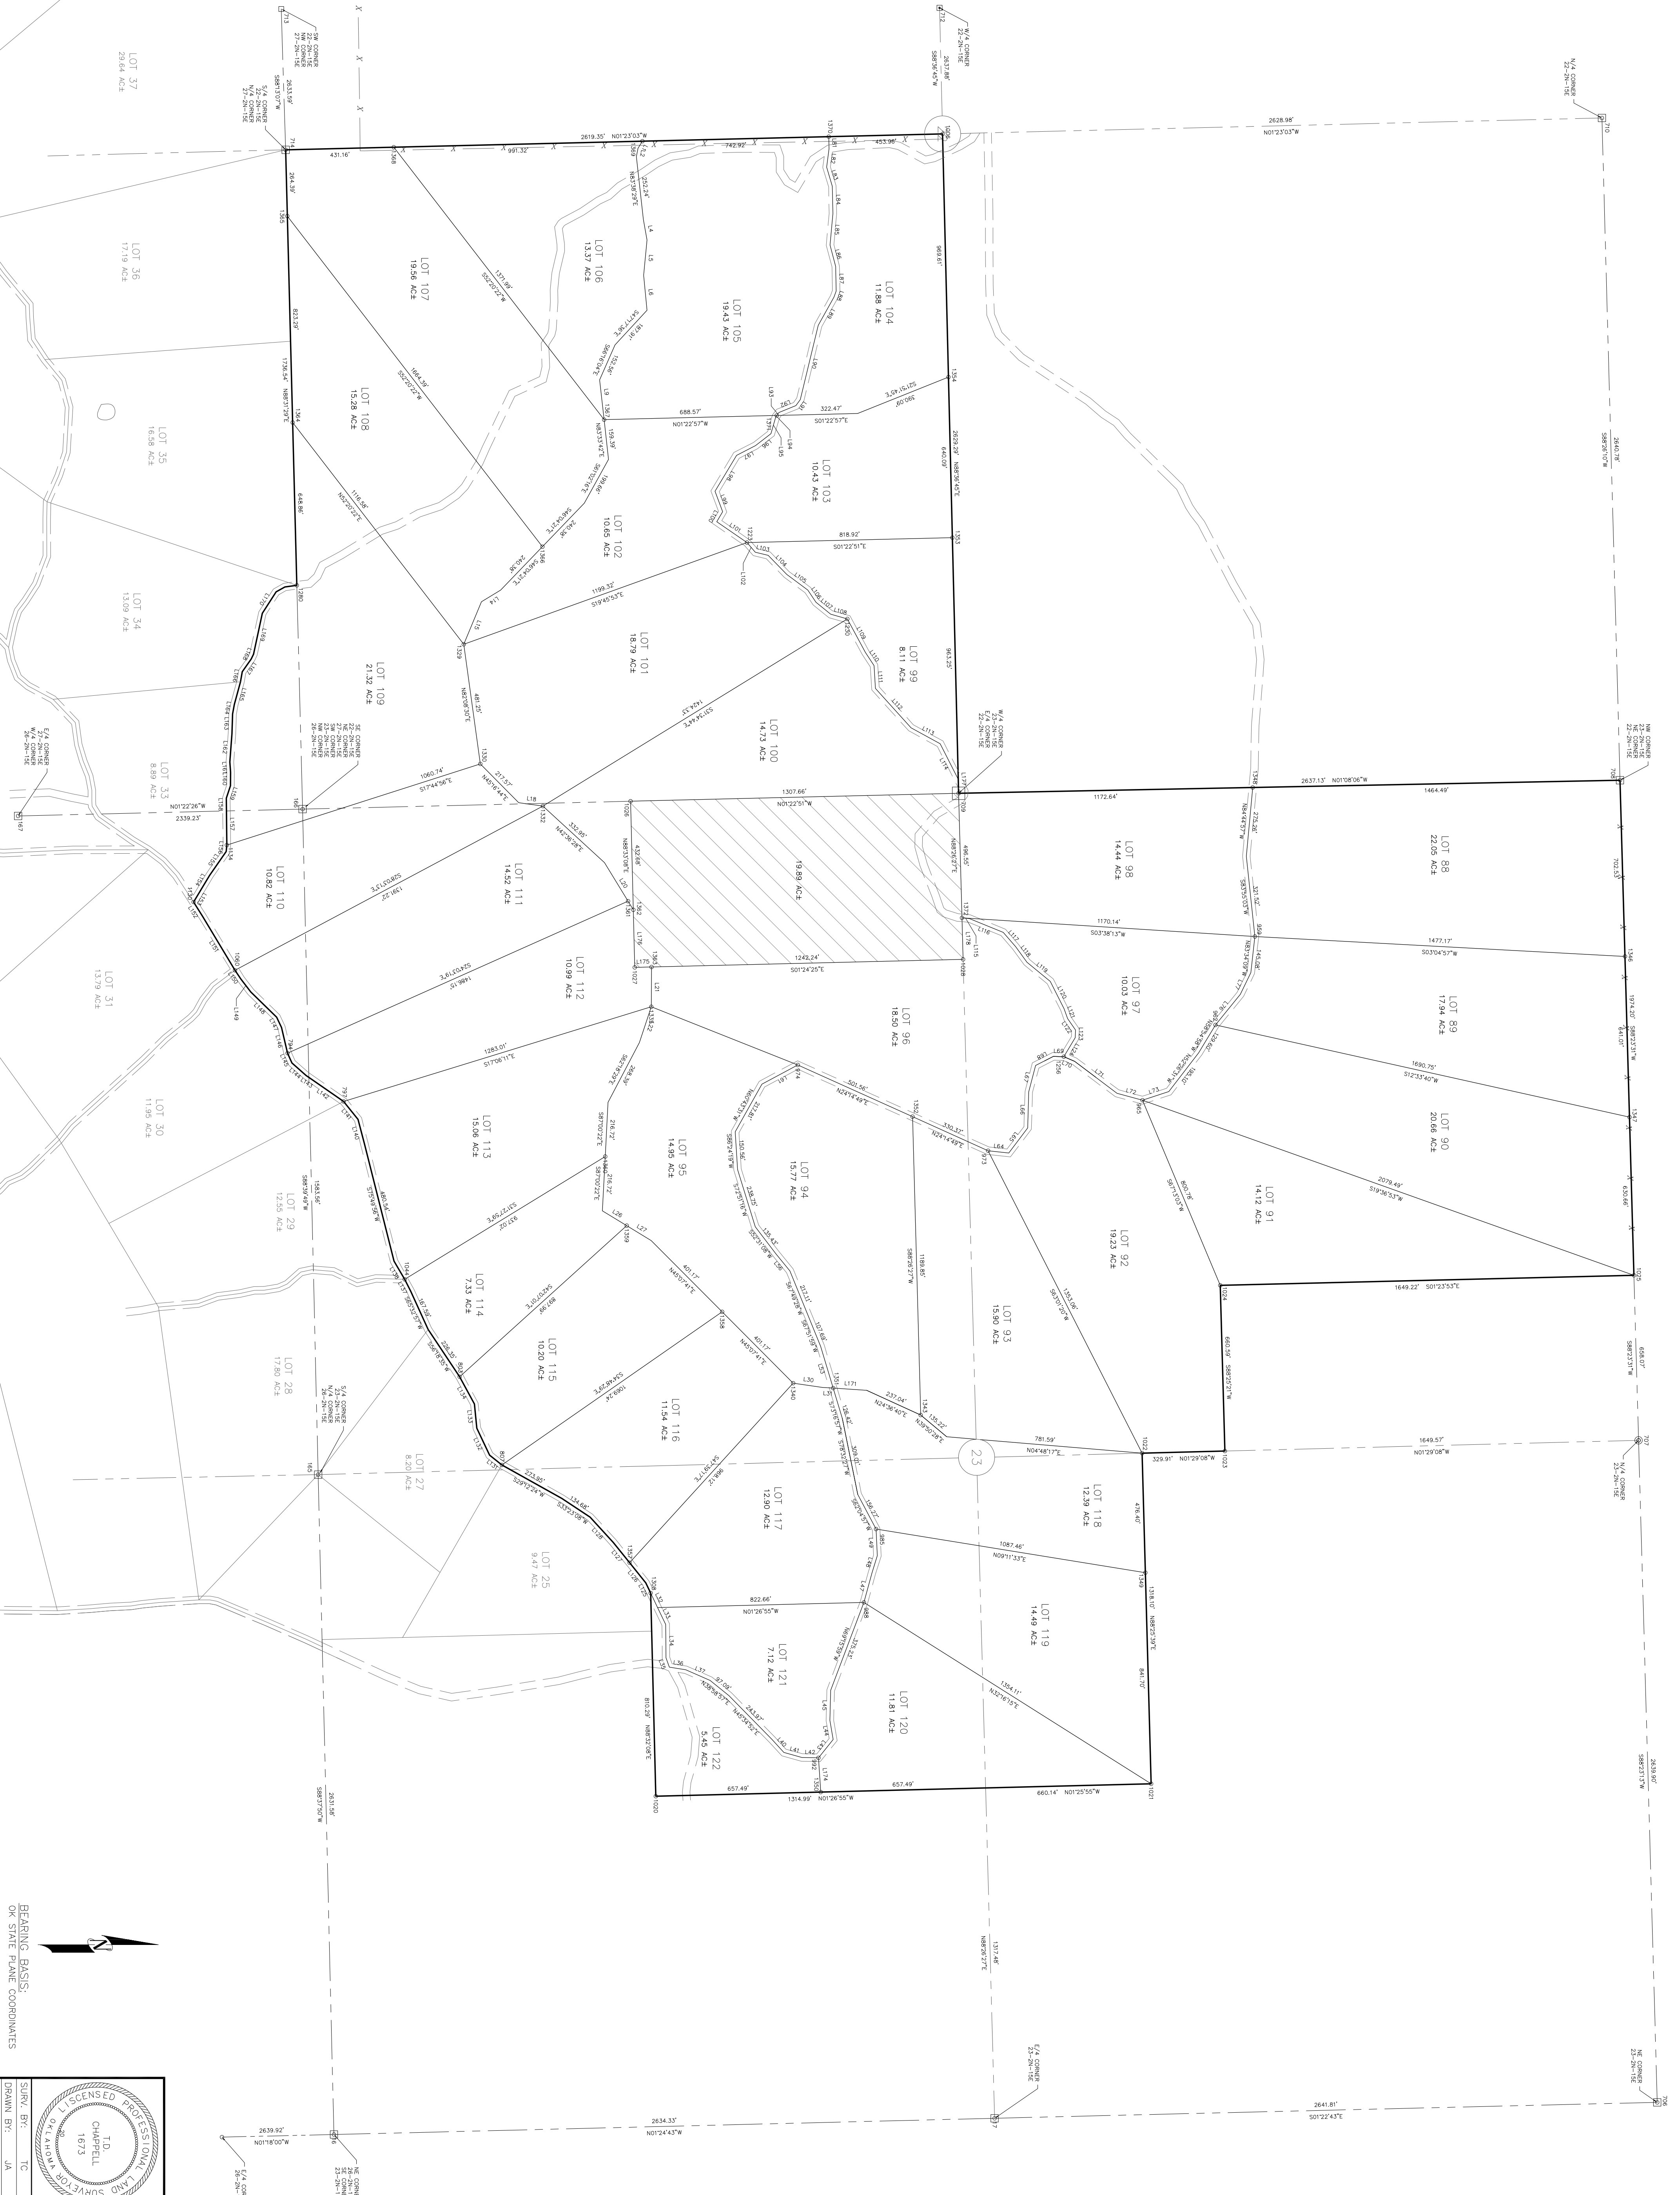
LOT 37
29.64 AC±

LOT 36
17.19 AC±

LOT 35
16.56 AC±

LOT 34
13.09 AC±

LOT 33
8.89 AC±

LOT 31
13.79 AC±

LOT 30
11.95 AC±

LOT 29
12.55 AC±

LOT 28
17.80 AC±

LOT 27
8.20 AC±

LOT 25
9.47 AC±

LOT 107
19.56 AC±

LOT 106
13.37 AC±

LOT 105
19.43 AC±

LOT 104
11.88 AC±

LOT 108
15.28 AC±

LOT 103
10.43 AC±

LOT 102
10.65 AC±

LOT 101
18.79 AC±

LOT 99
8.11 AC±

LOT 109
21.32 AC±

LOT 100
14.73 AC±

LOT 110
10.82 AC±

LOT 111
14.52 AC±

19.89 AC±

LOT 98
14.44 AC±

LOT 88
22.05 AC±

LOT 112
10.99 AC±

LOT 96
18.50 AC±

LOT 97
10.03 AC±

LOT 89
17.94 AC±

LOT 113
15.06 AC±

LOT 95
14.95 AC±

LOT 94
15.77 AC±

LOT 90
20.66 AC±

LOT 91
14.12 AC±

LOT 92
19.23 AC±

LOT 114
7.33 AC±

LOT 115
10.20 AC±

LOT 93
15.90 AC±

LOT 116
11.54 AC±

LOT 117
12.90 AC±

LOT 118
12.39 AC±

LOT 119
14.49 AC±

LOT 121
7.12 AC±

LOT 120
11.81 AC±

LOT 122
5.45 AC±

23

2619.35' N01°23'03"W
2628.98' N01°23'03"W
2637.13' N01°08'06"W
1172.64'
1464.49'
1307.66' N01°22'51"W
2339.23' N01°22'26"W
1649.22' S01°23'53"E
1649.57' N01°29'08"W
781.59' N04°48'17"E
329.91' N01°29'08"W
1314.99' N01°26'55"W
657.49'
657.49'
660.14' N01°25'55"W
2639.92' N01°18'00"W
2634.33' N01°24'43"W
2641.81' S01°22'43"E
2640.78' S88°26'10"W
2639.90' S88°23'13"W
2633.59' S88°13'07"W
2637.88' S88°36'45"W
2629.29' N88°36'45"E
2631.58' S88°37'50"W
1337.46' N88°26'21"E
1736.54' N88°31'29"E
1583.56' S88°29'07"W
1318.10' N88°25'39"E
1974.20' S88°23'13"W
660.59' S88°25'21"W
658.07' S88°23'13"W
1189.85' S88°29'21"W
810.29' N88°32'08"E

SW CORNER 22-2N-15E NW CORNER 27-2N-15E
S/4 CORNER 22-2N-15E N/4 CORNER 27-2N-15E
N/4 CORNER 22-2N-15E
N/4 CORNER 22-2N-15E
NW CORNER 23-2N-15E NE CORNER 22-2N-15E
E/4 CORNER 27-2N-15E W/4 CORNER 26-2N-15E
SE CORNER 22-2N-15E NE CORNER 27-2N-15E SW CORNER 23-2N-15E NW CORNER 26-2N-15E
W/4 CORNER 23-2N-15E E/4 CORNER 22-2N-15E
S/4 CORNER 23-2N-15E N/4 CORNER 26-2N-15E
N/4 CORNER 23-2N-15E
E/4 CORNER 23-2N-15E
NE CORNER 23-2N-15E

BEARING BASIS:
OK STATE PLANE COORDINATES

LICENSED PROFESSIONAL LAND SURVEYOR
T.D. CHAPPELL
1673
OKLAHOMA

SURV. BY: TC
DRAWN BY: JA